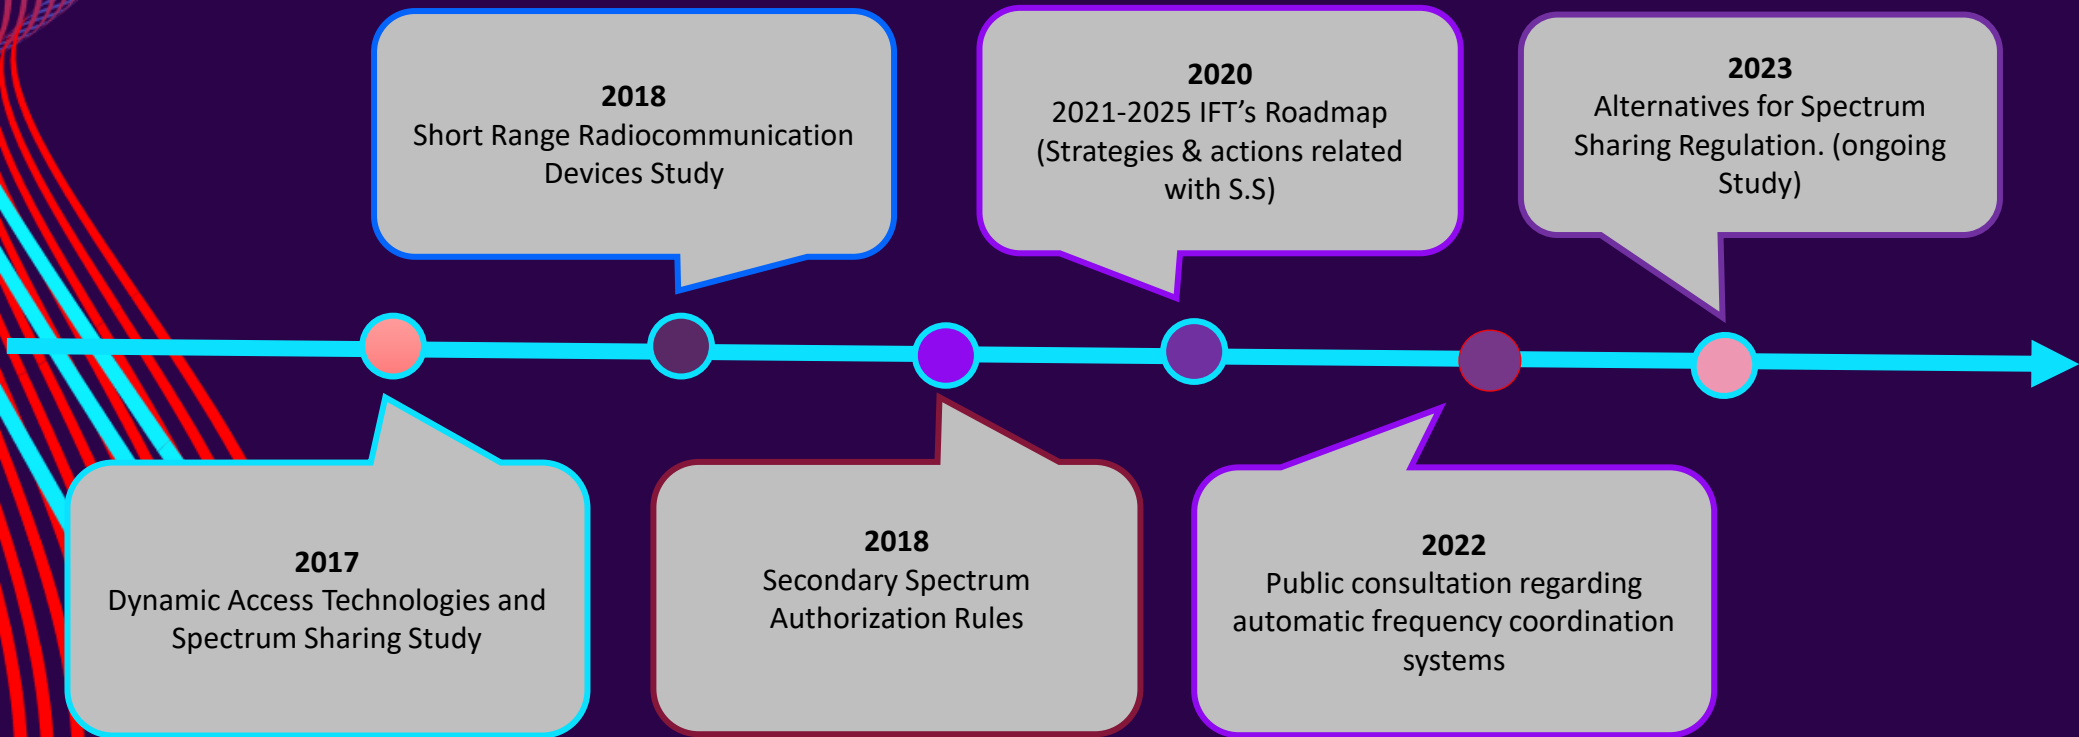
**2017**
Dynamic Access Technologies and Spectrum Sharing Study

**2018**
Short Range Radiocommunication Devices Study

**2018**
Secondary Spectrum Authorization Rules

**2020**
2021-2025 IFT's Roadmap (Strategies & actions related with S.S)

**2022**
Public consultation regarding automatic frequency coordination systems

**2023**
Alternatives for Spectrum Sharing Regulation. (ongoing Study)